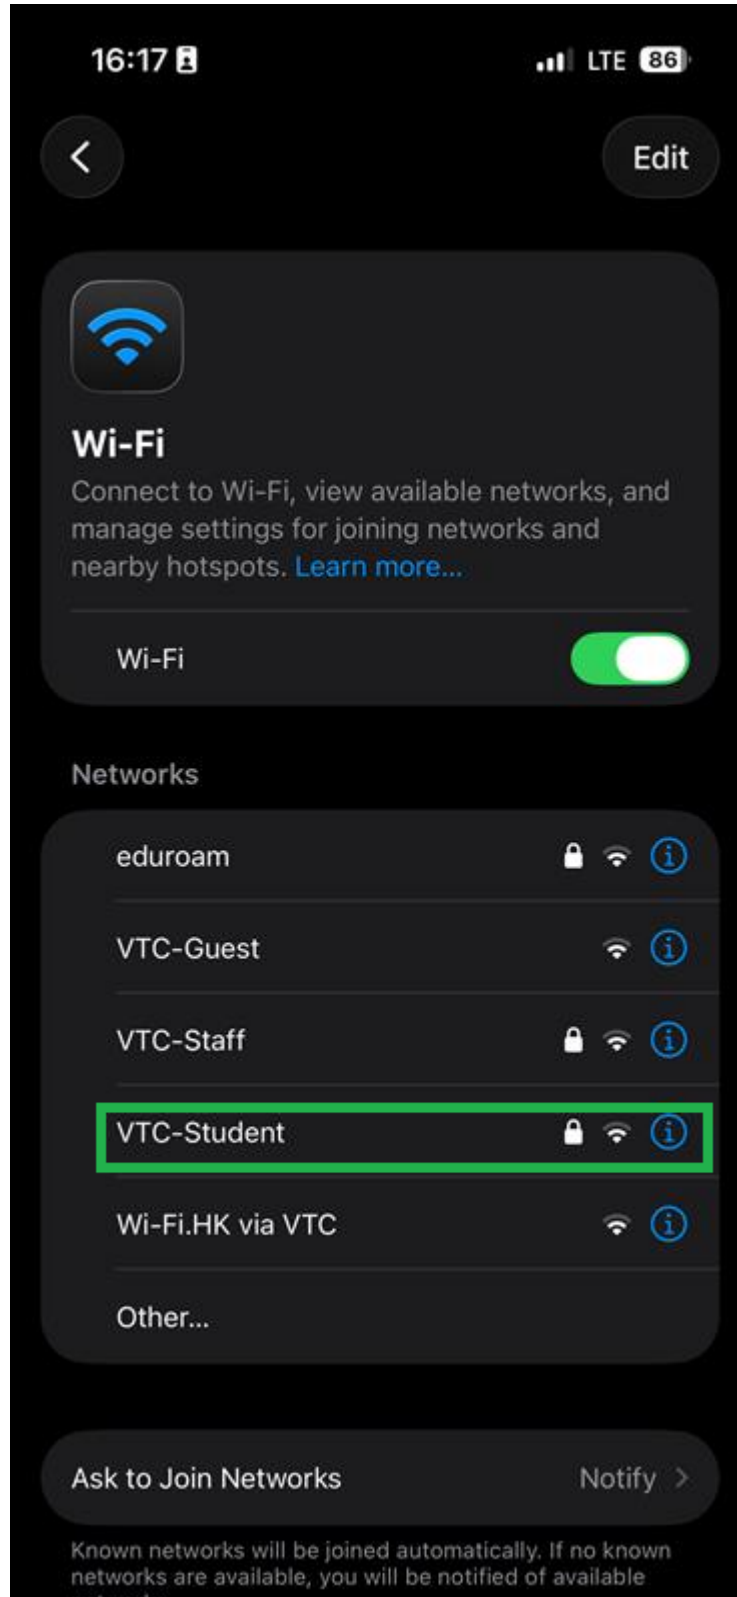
16:17

LTE 86

Edit

Wi-Fi

Connect to Wi-Fi, view available networks, and manage settings for joining networks and nearby hotspots. Learn more...

Wi-Fi

Networks

eduroam

VTC-Guest

VTC-Staff

VTC-Student

Wi-Fi.HK via VTC

Other...

Ask to Join Networks Notify

Known networks will be joined automatically. If no known networks are available, you will be notified of available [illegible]